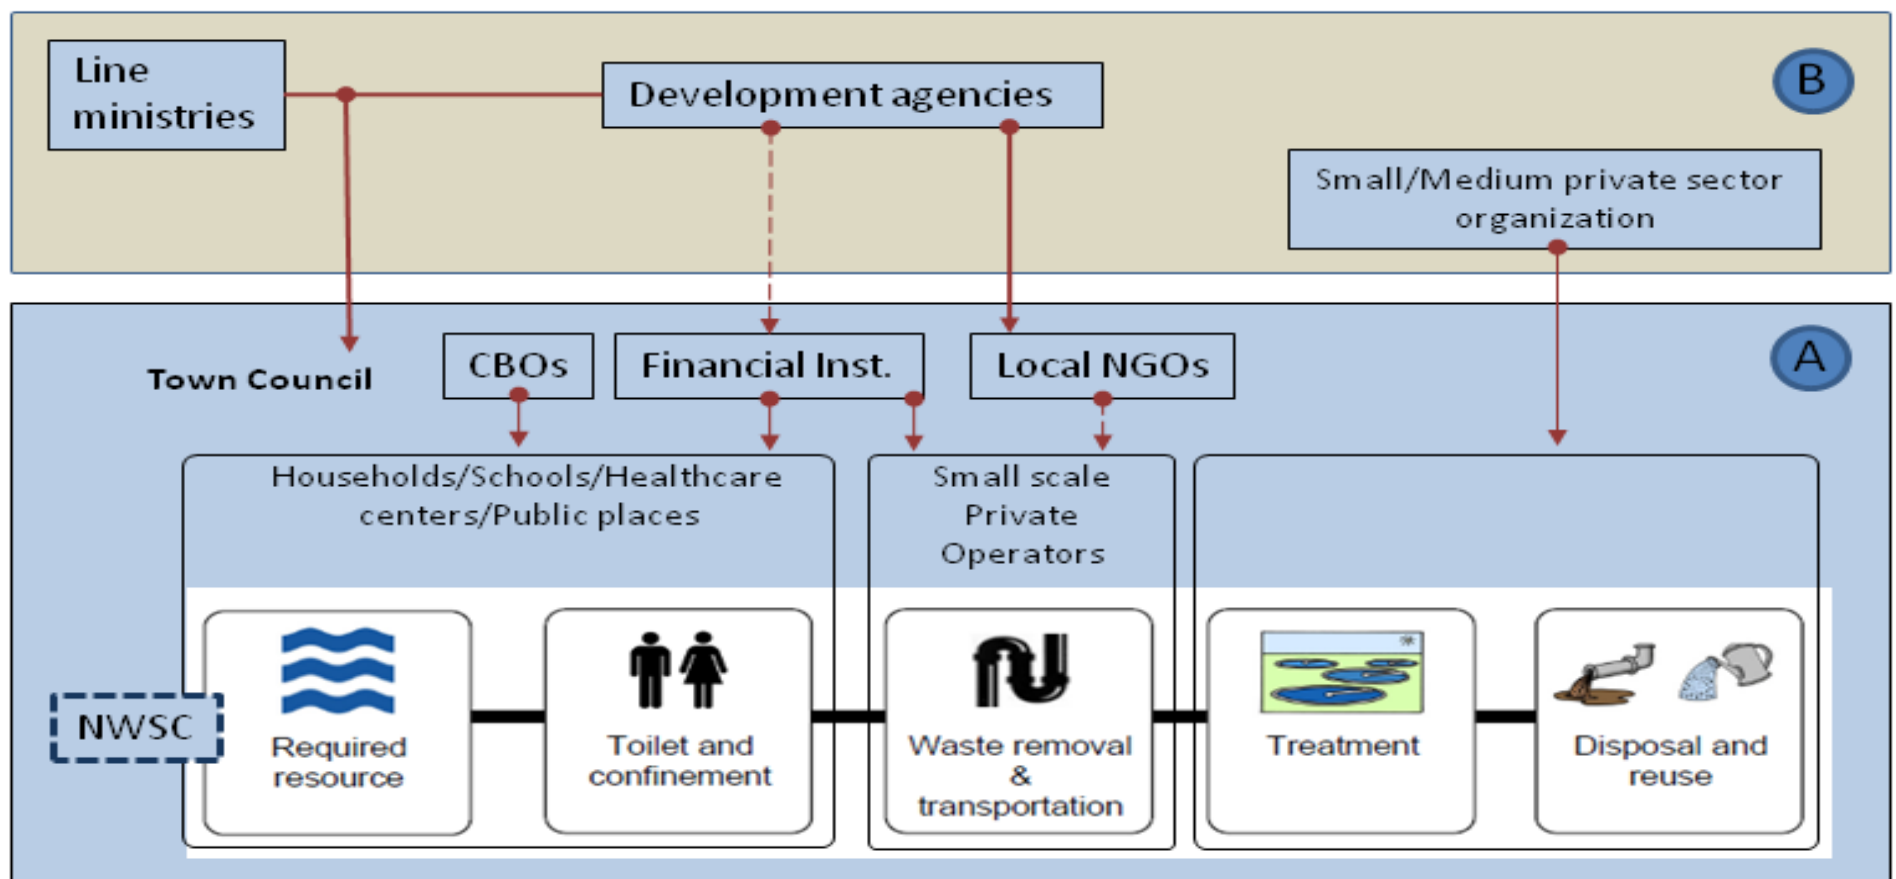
Line ministries

Development agencies

B

Small/Medium private sector organization

Town Council

CBOs

Financial Inst.

Local NGOs

A

Households/Schools/Healthcare centers/Public places

Small scale Private Operators

NWSC

Required resource

Toilet and confinement

Waste removal & transportation

Treatment

Disposal and reuse